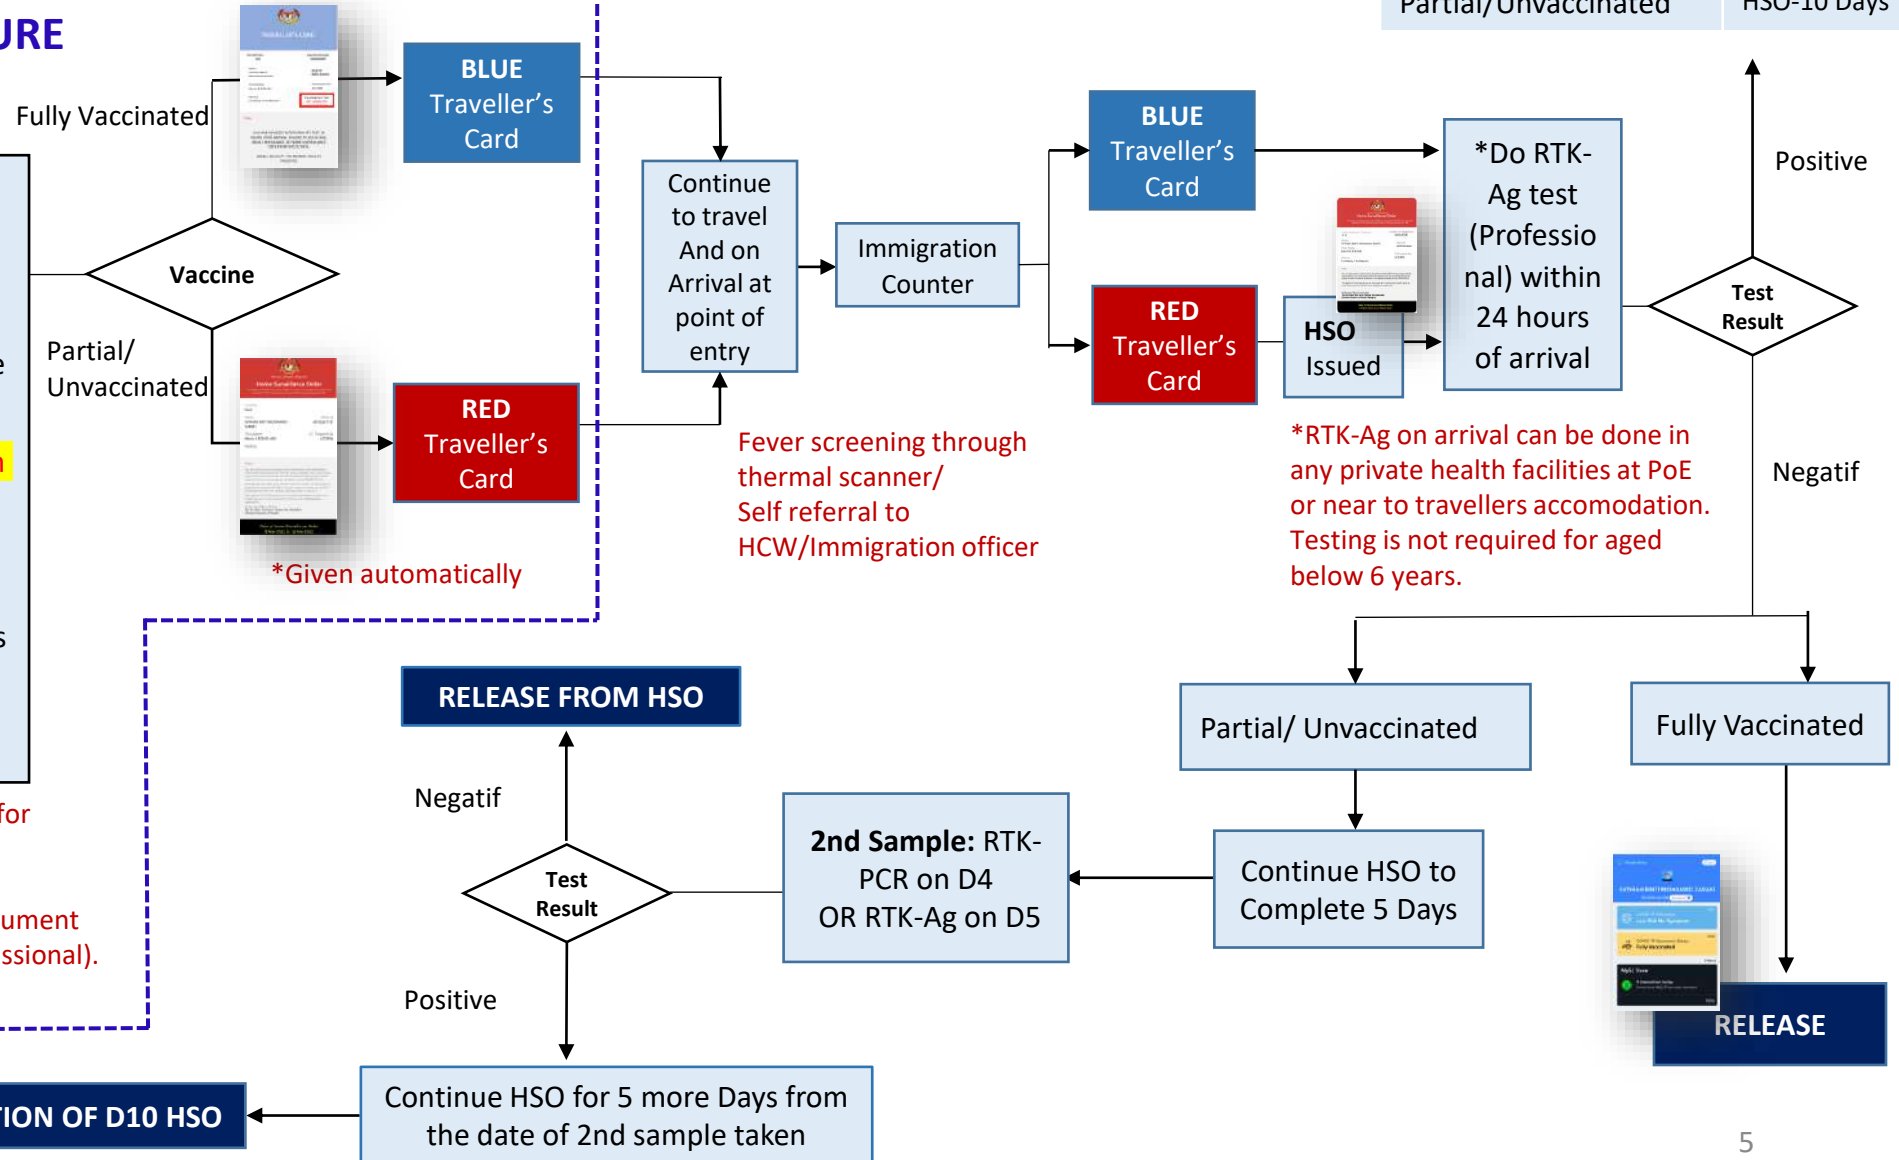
URE

Partial/Unvaccinated

HSO-10 Days

Fully Vaccinated

BLUE Traveller's Card

Vaccine

Partial/ Unvaccinated

RED Traveller's Card

*Given automatically

Continue to travel And on Arrival at point of entry

Fever screening through thermal scanner/ Self referral to HCW/Immigration officer

Immigration Counter

BLUE Traveller's Card

RED Traveller's Card

HSO Issued

*Do RTK-Ag test (Professional) within 24 hours of arrival

*RTK-Ag on arrival can be done in any private health facilities at PoE or near to travellers accomodation. Testing is not required for aged below 6 years.

Positive

Test Result

Negatif

Partial/ Unvaccinated

Fully Vaccinated

RELEASE FROM HSO

Negatif

Test Result

Positive

2nd Sample: RTK-PCR on D4 OR RTK-Ag on D5

Continue HSO to Complete 5 Days

RELEASE

for

ument
ssional).

TION OF D10 HSO

Continue HSO for 5 more Days from the date of 2nd sample taken

5